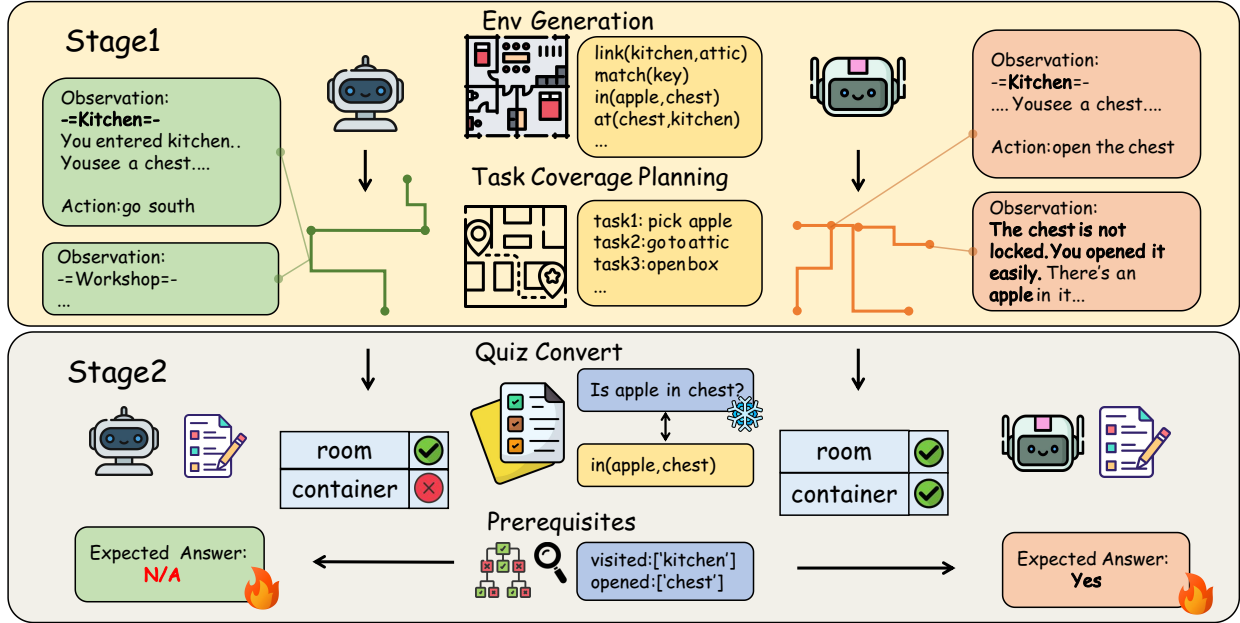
Stage1

Observation:
-=Kitchen=-
You entered kitchen..
Yousee a chest....

Action:go south

Observation:
-=Workshop=-
...

Env Generation

link(kitchen,attic)
match(key)
in(apple,chest)
at(chest,kitchen)
...

Task Coverage Planning

task1: pick apple
task2:go to attic
task3:open box
...

Observation:
-=Kitchen=-
.... Yousee a chest....

Action:open the chest

Observation:
The chest is not locked.You opened it easily. There's an apple in it...

Stage2

Quiz Convert

Is apple in chest?

in(apple,chest)

| room | |
|---|---|
| container | |

| room | |
|---|---|
| container | |

Prerequisites

visited:['kitchen']
opened:['chest']

Expected Answer:
N/A

Expected Answer:
Yes